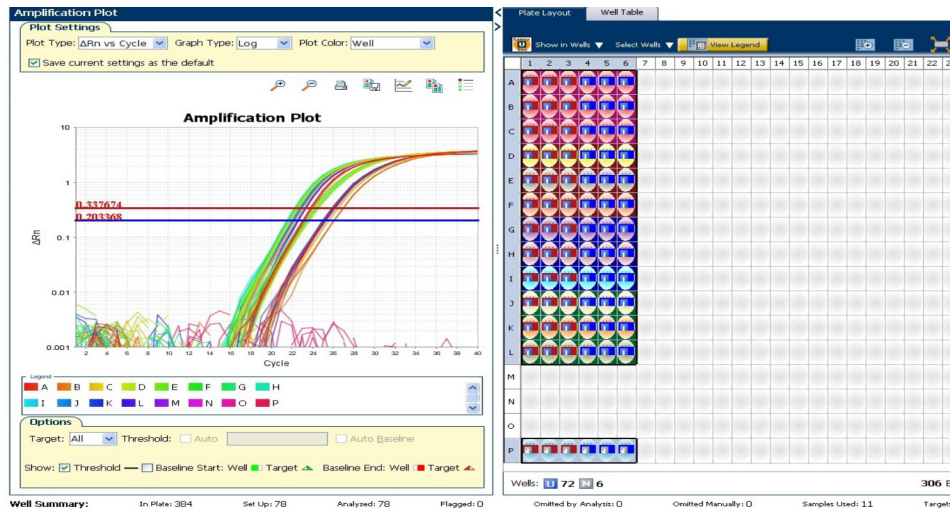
Amplification Plot

Plot Settings

Plot Type: ΔRn vs Cycle Graph Type: Log Plot Color: Well

Save current settings as the default

Amplification Plot

10

1

0.337674

0.203368

0.1

0.01

0.001

ΔRn

2 4 6 8 10 12 14 16 18 20 22 24 26 28 30 32 34 36 38 40

Cycle

Legend

A B C D E F G H

I J K L M N O P

Options

Target: All Threshold: Auto Auto Baseline

Show: Threshold Baseline Start: Well Target Baseline End: Well Target

Plate Layout Well Table

Show in Wells Select Wells View Legend

1 2 3 4 5 6 7 8 9 10 11 12 13 14 15 16 17 18 19 20 21 22

A
B
C
D
E
F
G
H
I
J
K
L
M
N
O
P

Wells: U 72 N 6

306 E

Well Summary: In Plate: 384 Set Up: 78 Analyzed: 78 Flagged: 0 Omitted by Analysis: 0 Omitted Manually: 0 Samples Used: 11 Target